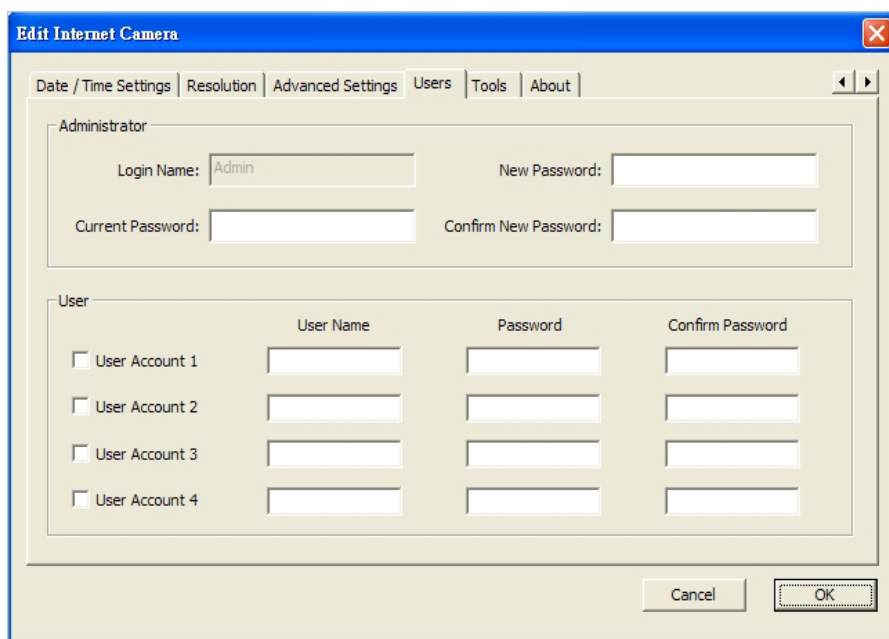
Edit Internet Camera

Date / Time Settings | Resolution | Advanced Settings | Users | Tools | About

Administrator

Login Name: Admin

New Password:

Current Password:

Confirm New Password:

User

| | User Name | Password | Confirm Password |
|---|---|---|---|
| User Account 1 | | | |
| User Account 2 | | | |
| User Account 3 | | | |
| User Account 4 | | | |

Cancel OK